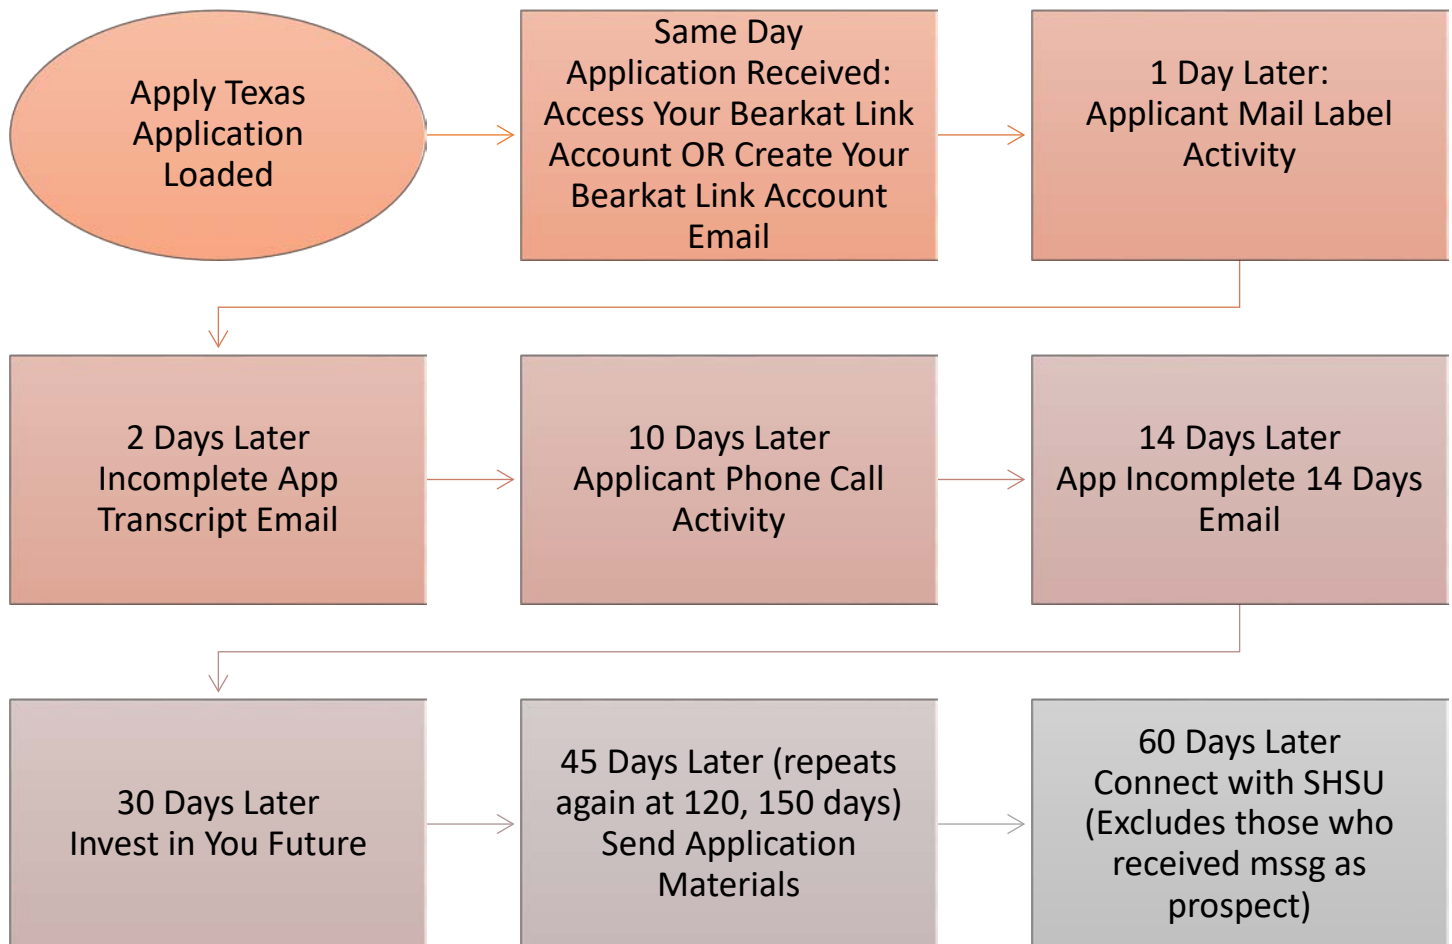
Apply Texas Application Loaded

Same Day Application Received: Access Your Bearkat Link Account OR Create Your Bearkat Link Account Email

1 Day Later: Applicant Mail Label Activity

2 Days Later Incomplete App Transcript Email

10 Days Later Applicant Phone Call Activity

14 Days Later App Incomplete 14 Days Email

30 Days Later Invest in You Future

45 Days Later (repeats again at 120, 150 days) Send Application Materials

60 Days Later Connect with SHSU (Excludes those who received mssg as prospect)